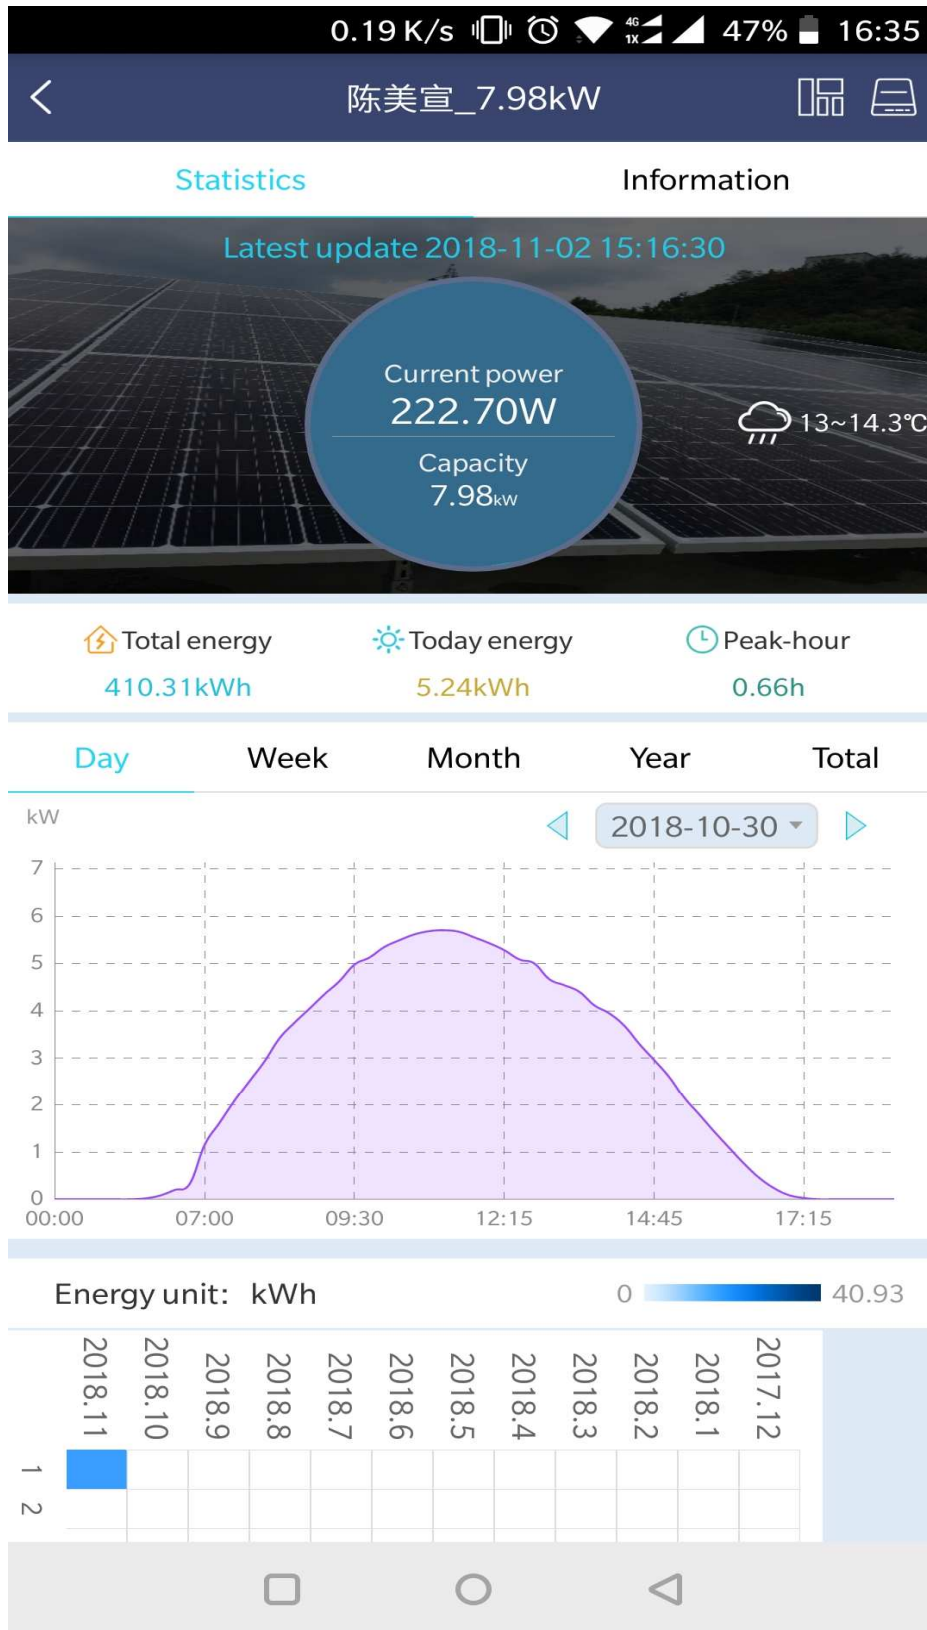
0.19 K/s 4G 1X 47% 16:35

陈美宣_7.98kW

Statistics
Information

Latest update 2018-11-02 15:16:30

Current power
222.70W
Capacity
7.98kW

13~14.3℃

Total energy
410.31kWh

Today energy
5.24kWh

Peak-hour
0.66h

Day
Week
Month
Year
Total

kW

2018-10-30

7
6
5
4
3
2
1
0
00:00
07:00
09:30
12:15
14:45
17:15

Energy unit: kWh

0
40.93

2018.11
2018.10
2018.9
2018.8
2018.7
2018.6
2018.5
2018.4
2018.3
2018.2
2018.1
2017.12

1
2